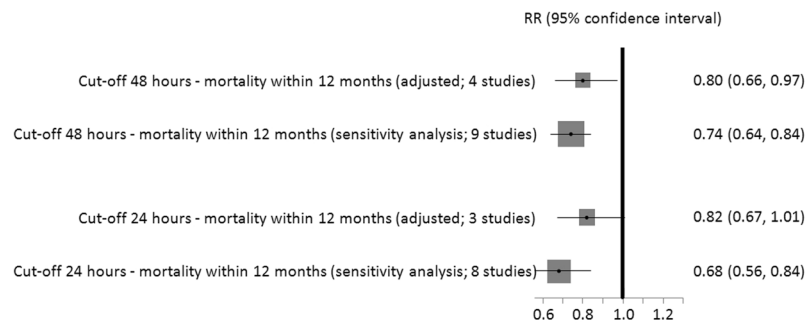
RR (95% confidence interval)

Cut-off 48 hours - mortality within 12 months (adjusted; 4 studies) 0.80 (0.66, 0.97)

Cut-off 48 hours - mortality within 12 months (sensitivity analysis; 9 studies) 0.74 (0.64, 0.84)

Cut-off 24 hours - mortality within 12 months (adjusted; 3 studies) 0.82 (0.67, 1.01)

Cut-off 24 hours - mortality within 12 months (sensitivity analysis; 8 studies) 0.68 (0.56, 0.84)

0.6 0.8 1.0 1.2